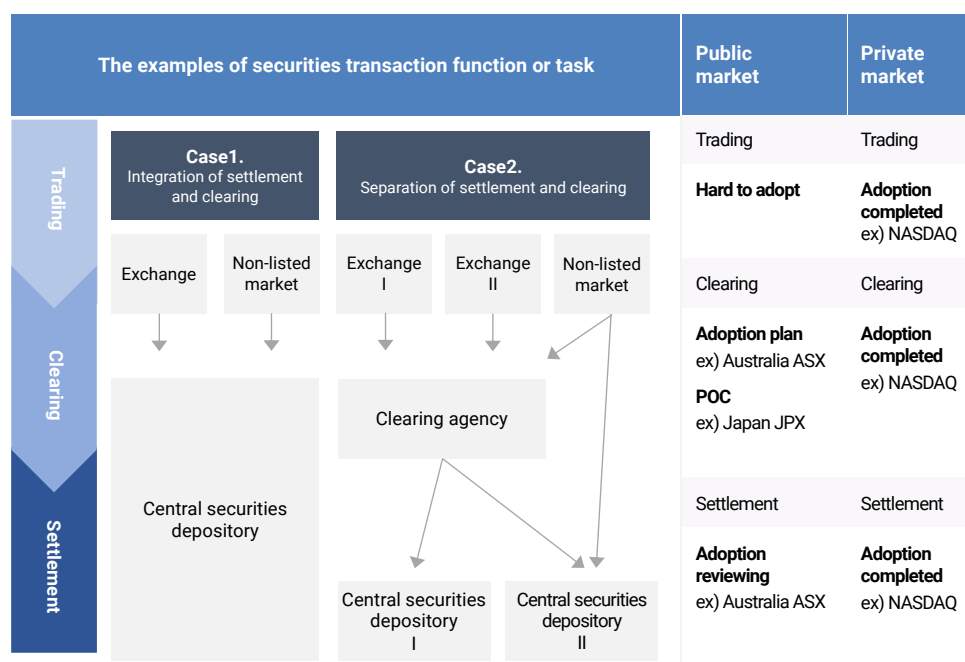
The examples of securities transaction function or task

Trading

Clearing

Settlement

Case1.
Integration of settlement and clearing

Case2.
Separation of settlement and clearing

Exchange

Non-listed market

Exchange I

Exchange II

Non-listed market

Clearing agency

Central securities depository

Central securities depository I

Central securities depository II

| Public market | Private market |
|---|---|
| Trading | Trading |
| **Hard to adopt** | **Adoption completed** ex) NASDAQ |
| Clearing | Clearing |
| **Adoption plan** ex) Australia ASX **POC** ex) Japan JPX | **Adoption completed** ex) NASDAQ |
| Settlement | Settlement |
| **Adoption reviewing** ex) Australia ASX | **Adoption completed** ex) NASDAQ |